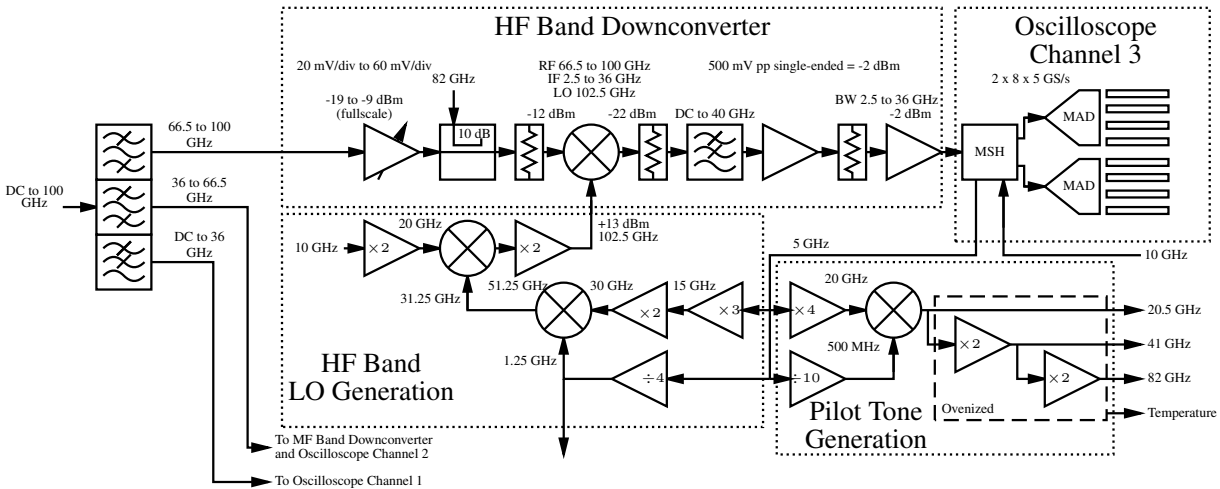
HF Band Downconverter

Oscilloscope Channel 3

20 mV/div to 60 mV/div

82 GHz

RF 66.5 to 100 GHz
IF 2.5 to 36 GHz
LO 102.5 GHz

500 mV pp single-ended = -2 dBm

2 x 8 x 5 GS/s

-19 to -9 dBm (fullscale)

10 dB

-12 dBm

-22 dBm

DC to 40 GHz

BW 2.5 to 36 GHz
-2 dBm

MAD

MSH

MAD

66.5 to 100 GHz

DC to 100 GHz

36 to 66.5 GHz

DC to 36 GHz

20 GHz

10 GHz

$\times 2$

$\times 2$

+13 dBm
102.5 GHz

5 GHz

10 GHz

20 GHz

30 GHz

15 GHz

31.25 GHz

51.25 GHz

$\times 2$

$\times 3$

$\times 4$

20.5 GHz

HF Band LO Generation

1.25 GHz

500 MHz

$\times 2$

41 GHz

$\div 4$

$\div 10$

$\times 2$

82 GHz

Pilot Tone Generation

Ovenized

Temperature

To MF Band Downconverter and Oscilloscope Channel 2

To Oscilloscope Channel 1